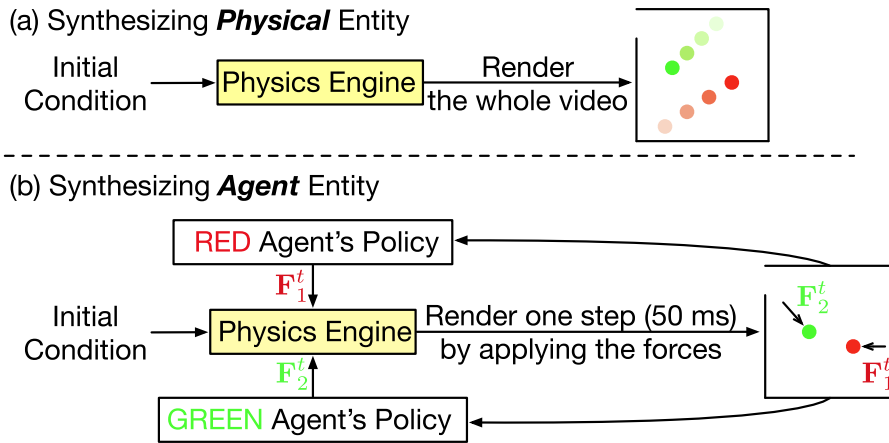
(a) Synthesizing ***Physical*** Entity

Initial Condition

Physics Engine

Render the whole video

(b) Synthesizing ***Agent*** Entity

RED Agent's Policy

$\mathbf{F}_1^t$

Initial Condition

Physics Engine

Render one step (50 ms) by applying the forces

$\mathbf{F}_2^t$

$\mathbf{F}_2^t$

$\mathbf{F}_1^t$

GREEN Agent's Policy